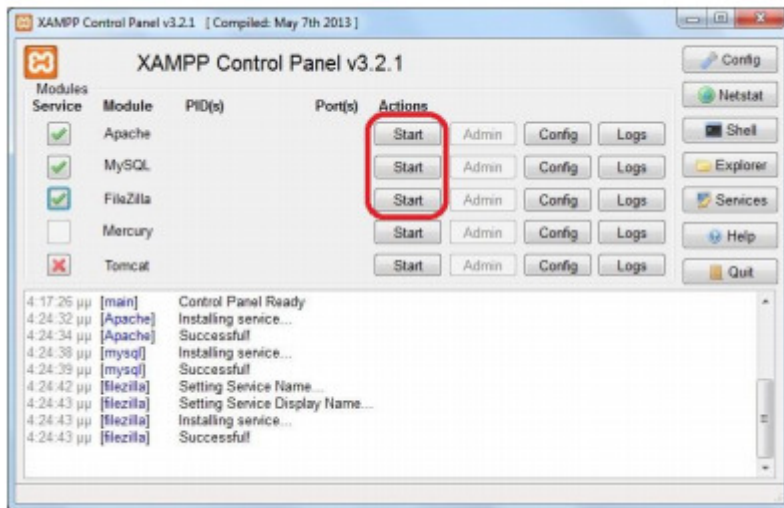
XAMPP Control Panel v3.2.1 [ Compiled: May 7th 2013 ]

XAMPP Control Panel v3.2.1

Modules
Service Module PID(s) Port(s) Actions

Apache Start Admin Config Logs
MySQL Start Admin Config Logs
FileZilla Start Admin Config Logs
Mercury Start Admin Config Logs
Tomcat Start Admin Config Logs

Config
Netstat
Shell
Explorer
Services
Help
Quit

4:17:26 μμ [main] Control Panel Ready
4:24:32 μμ [Apache] Installing service...
4:24:34 μμ [Apache] Successful!
4:24:38 μμ [mysql] Installing service...
4:24:39 μμ [mysql] Successful!
4:24:42 μμ [filezilla] Setting Service Name...
4:24:43 μμ [filezilla] Setting Service Display Name...
4:24:43 μμ [filezilla] Installing service...
4:24:43 μμ [filezilla] Successful!